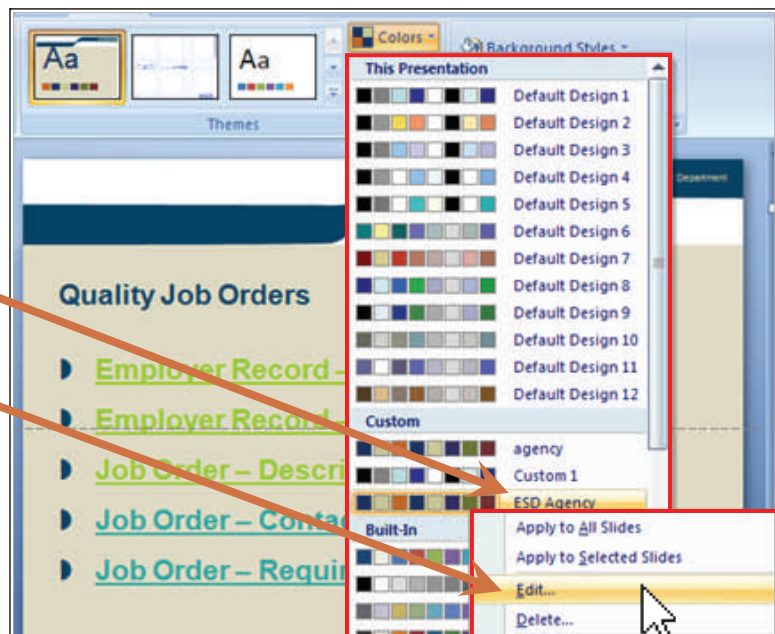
Aa

Aa

Colors

Background Styles

Themes

This Presentation

Default Design 1

Default Design 2

Default Design 3

Default Design 4

Default Design 5

Default Design 6

Default Design 7

Default Design 8

Default Design 9

Default Design 10

Default Design 11

Default Design 12

Custom

agency

Custom 1

ESD Agency

Built-In

Apply to All Slides

Apply to Selected Slides

Edit...

Delete...

Department

Quality Job Orders

Employer Record –

Employer Record

Job Order – Descri

Job Order – Conta

Job Order – Requi